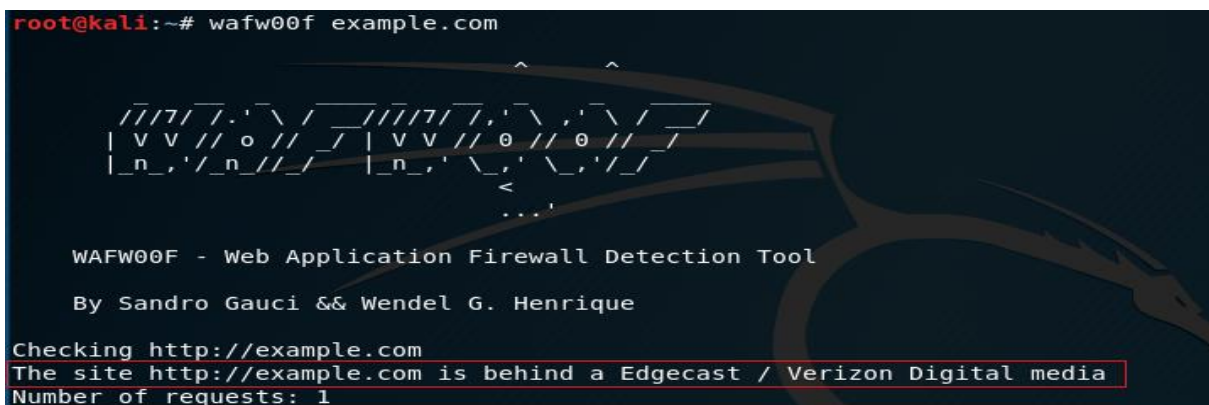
root@kali:~# wafw00f example.com

^ ^
_ __ _ ____ _ __ _ _ ____
///7/ /.' \ / __////7/ /,' \ ,' \ / __/
| V V // o // _/ | V V // 0 // 0 // _/
|_n_,'/_n_//_/ |_n_,' \_,' \_,'/_/
<
...'

WAFW00F - Web Application Firewall Detection Tool

By Sandro Gauci && Wendel G. Henrique

Checking http://example.com
The site http://example.com is behind a Edgecast / Verizon Digital media
Number of requests: 1